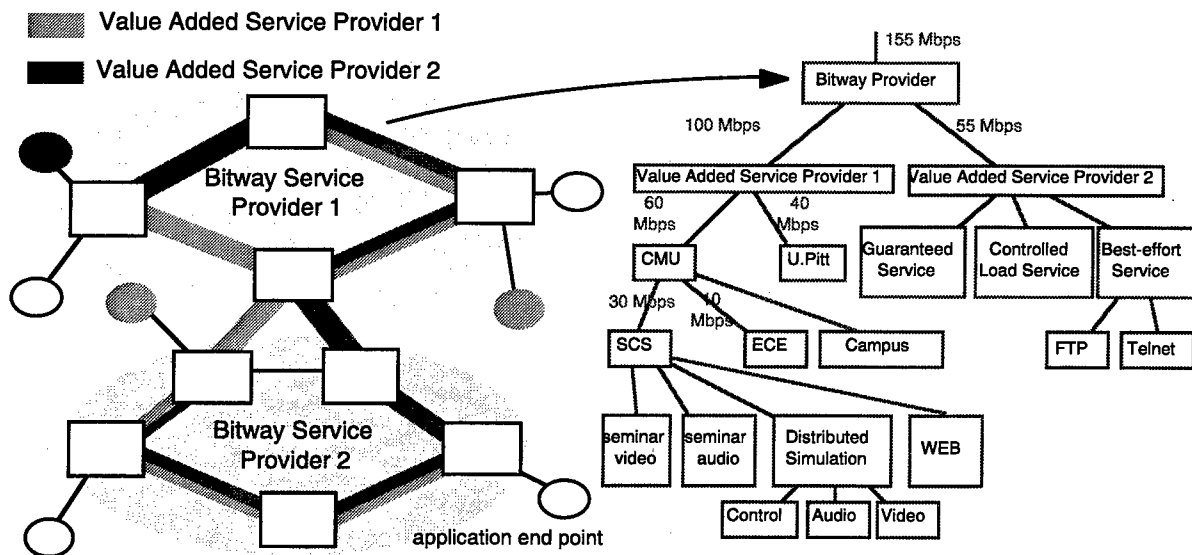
Value Added Service Provider 1

Value Added Service Provider 2

Bitway Service Provider 1

Bitway Service Provider 2

application end point

155 Mbps

Bitway Provider

100 Mbps

55 Mbps

Value Added Service Provider 1

Value Added Service Provider 2

60 Mbps

40 Mbps

CMU

U.Pitt

Guaranteed Service

Controlled Load Service

Best-effort Service

30 Mbps

10 Mbps

SCS

ECE

Campus

FTP

Telnet

seminar video

seminar audio

Distributed Simulation

WEB

Control

Audio

Video